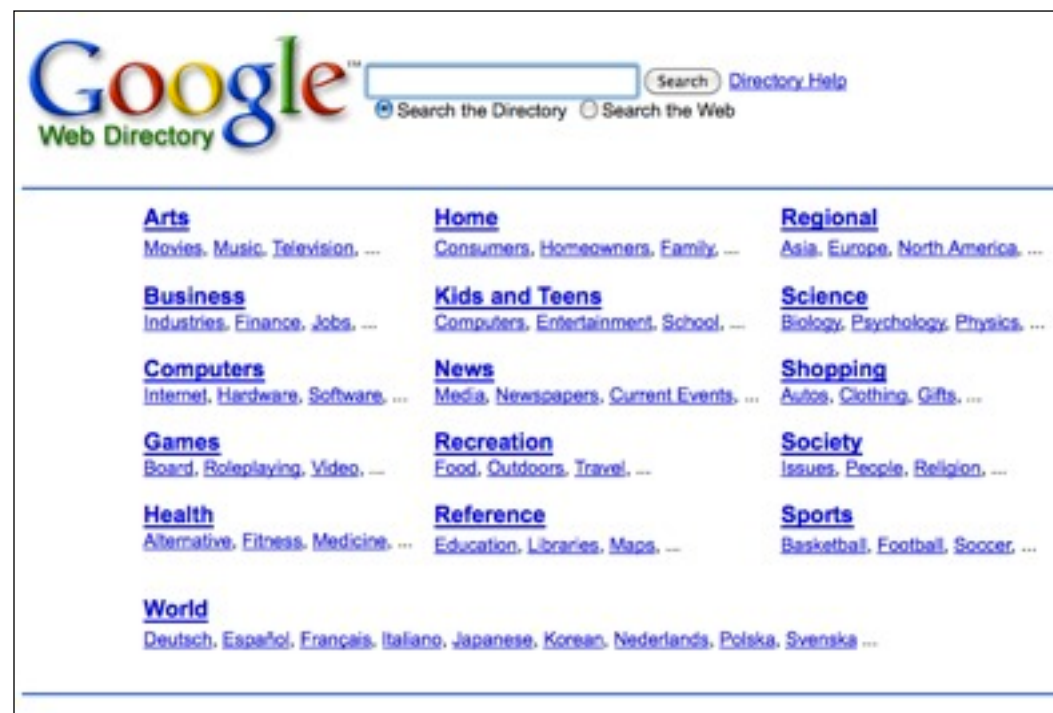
Google™
Web Directory

Search
Directory Help

Search the Directory
Search the Web

Arts
Movies, Music, Television, ...

Business
Industries, Finance, Jobs, ...

Computers
Internet, Hardware, Software, ...

Games
Board, Roleplaying, Video, ...

Health
Alternative, Fitness, Medicine, ...

Home
Consumers, Homeowners, Family, ...

Kids and Teens
Computers, Entertainment, School, ...

News
Media, Newspapers, Current Events, ...

Recreation
Food, Outdoors, Travel, ...

Reference
Education, Libraries, Maps, ...

Regional
Asia, Europe, North America, ...

Science
Biology, Psychology, Physics, ...

Shopping
Autos, Clothing, Gifts, ...

Society
Issues, People, Religion, ...

Sports
Basketball, Football, Soccer, ...

World
Deutsch, Español, Français, Italiano, Japanese, Korean, Nederlands, Polska, Svenska ...